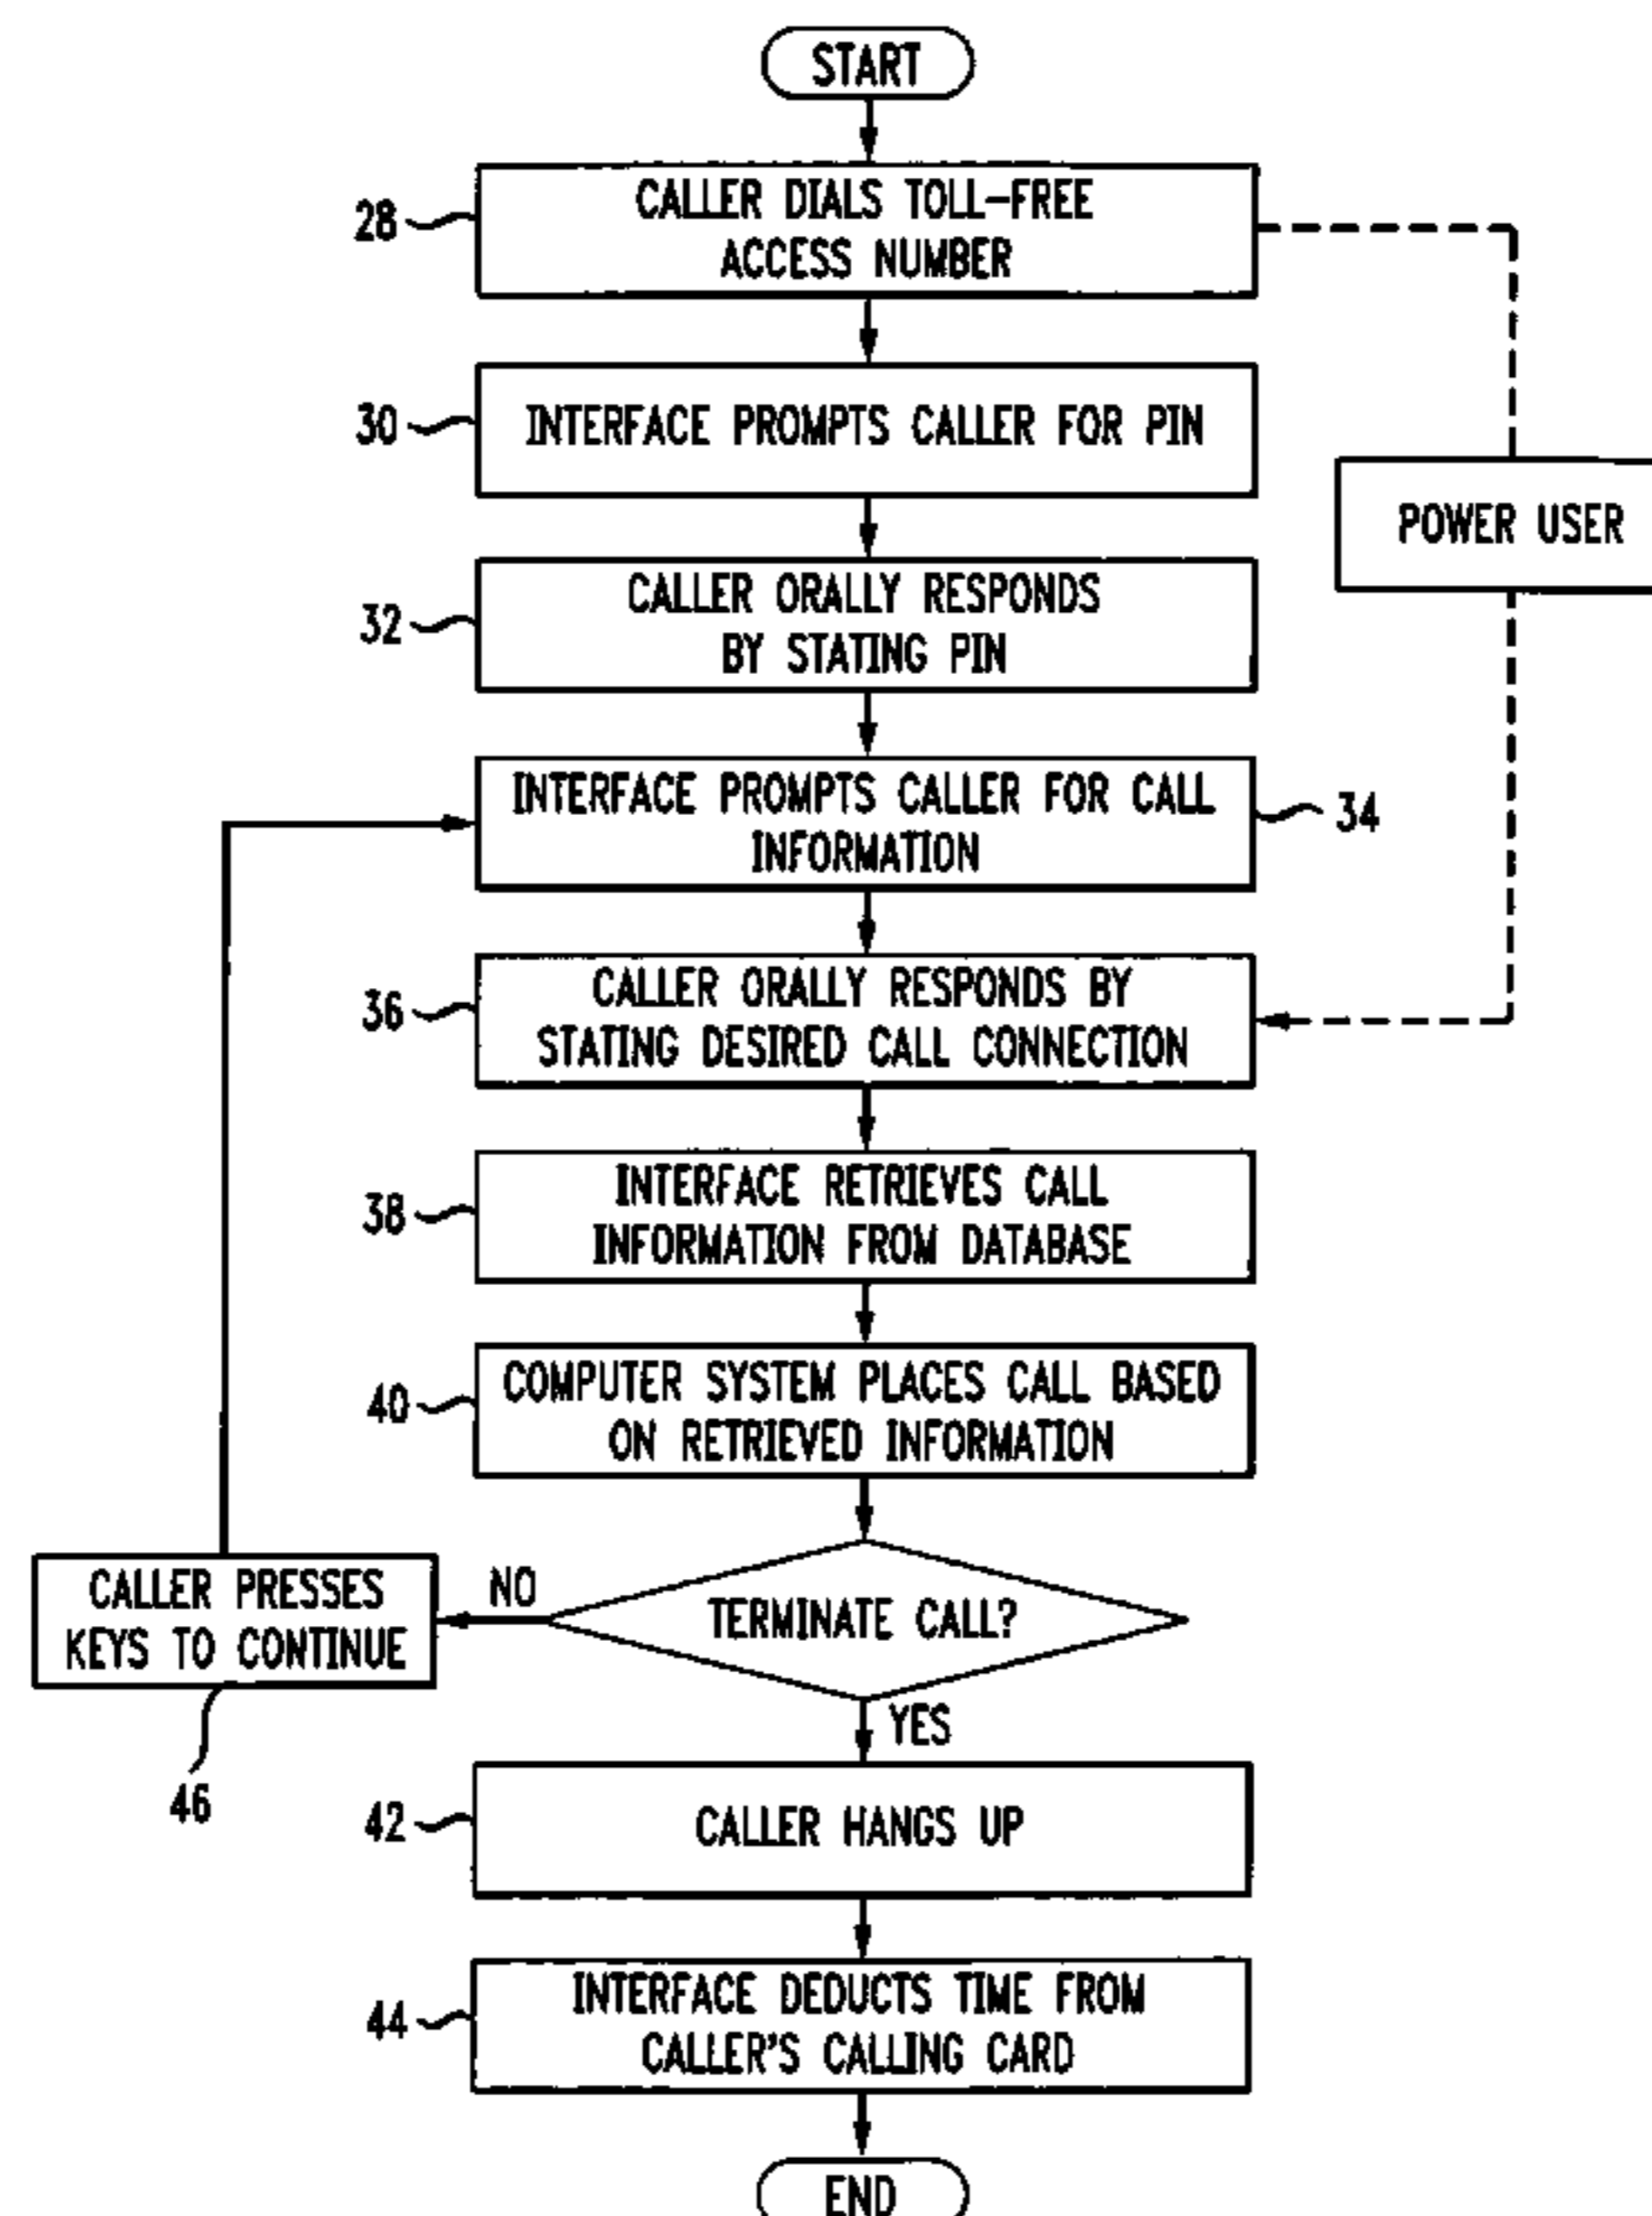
START

28 CALLER DIALS TOLL-FREE ACCESS NUMBER

30 INTERFACE PROMPTS CALLER FOR PIN

POWER USER

32 CALLER ORALLY RESPONDS BY STATING PIN

INTERFACE PROMPTS CALLER FOR CALL INFORMATION 34

36 CALLER ORALLY RESPONDS BY STATING DESIRED CALL CONNECTION

38 INTERFACE RETRIEVES CALL INFORMATION FROM DATABASE

40 COMPUTER SYSTEM PLACES CALL BASED ON RETRIEVED INFORMATION

CALLER PRESSES KEYS TO CONTINUE

NO

TERMINATE CALL?

YES

46

42 CALLER HANGS UP

44 INTERFACE DEDUCTS TIME FROM CALLER'S CALLING CARD

END